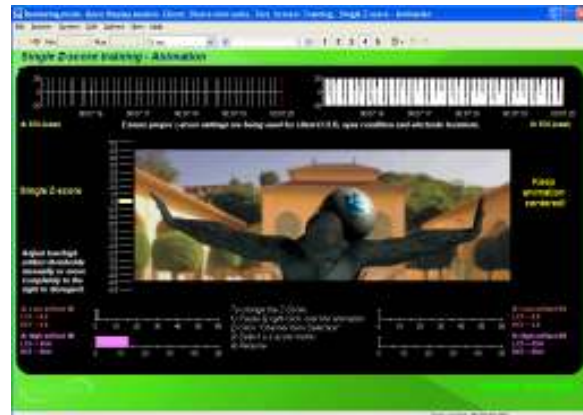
Single Z-score training - Animation

Single Z-score

Keep animation centered!

Adjust low/high widget thresholds manually or move completely to the right to disregard

To change the Z-Score:
1) Pause & right click over the animation
2) Click "Change Item Selection"
3) Select a z-score metric
4) Resume

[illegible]